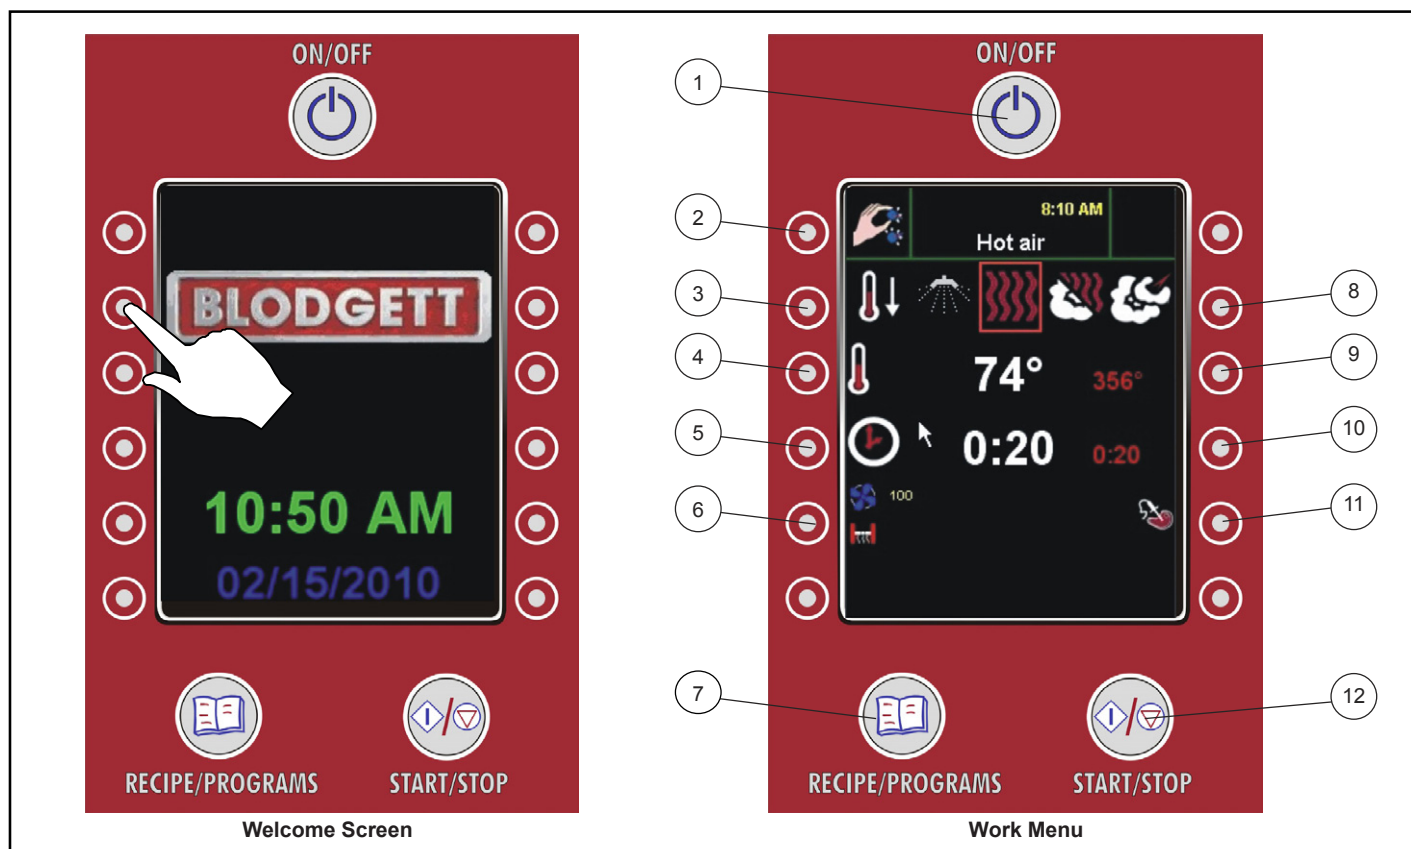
ON/OFF

BLODGETT

10:50 AM

02/15/2010

RECIPE/PROGRAMS START/STOP

Welcome Screen

ON/OFF

1

2

3

4

5

6

7

8

9

10

11

12

8:10 AM

Hot air

74°

356°

0:20

0:20

100

RECIPE/PROGRAMS START/STOP

Work Menu